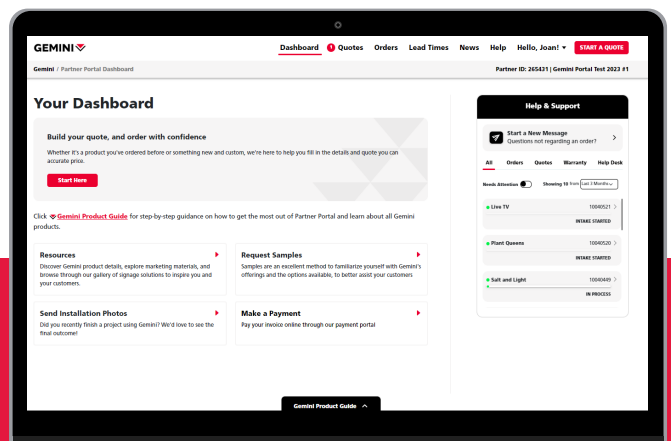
GEMINI

Dashboard 1 Quotes Orders Lead Times News Help Hello, Joan! START A QUOTE

Gemini / Partner Portal Dashboard

Partner ID: 265431 | Gemini Portal Test 2023 #1

Your Dashboard

Build your quote, and order with confidence

Whether it's a product you've ordered before or something new and custom, we're here to help you fill in the details and quote you can accurate price.

Start Here

Click Gemini Product Guide for step-by-step guidance on how to get the most out of Partner Portal and learn about all Gemini products.

Resources

Discover Gemini product details, explore marketing materials, and browse through our gallery of signage solutions to inspire you and your customers.

Request Samples

Samples are an excellent method to familiarize yourself with Gemini's offerings and the options available, to better assist your customers

Send Installation Photos

Did you recently finish a project using Gemini? We'd love to see the final outcome!

Make a Payment

Pay your invoice online through our payment portal

Help & Support

Start a New Message
Questions not regarding an order?

All Orders Quotes Warranty Help Desk

Needs Attention Showing 10 from Last 3 Months

Live TV 10040521
INTAKE STARTED

Plant Queens 10040520
INTAKE STARTED

Salt and Light 10040449
IN PROCESS

Gemini Product Guide